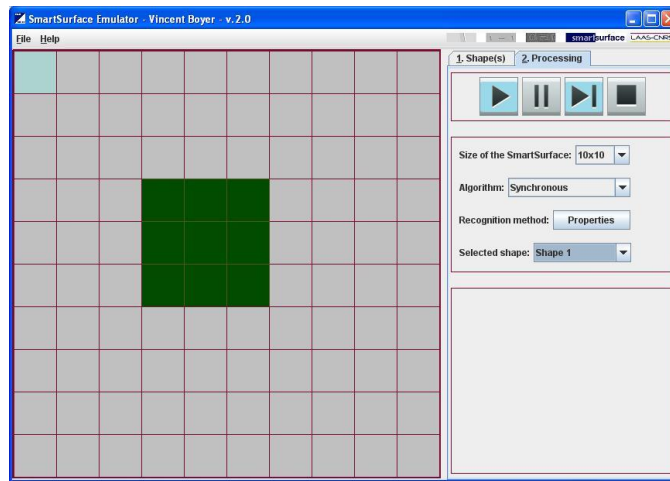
SmartSurface Emulator - Vincent Boyer - v.2.0

File Help

smartsurface LAAS-CNRS

1. Shape(s) 2. Processing

Size of the SmartSurface: 10x10

Algorithm: Synchronous

Recognition method: Properties

Selected shape: Shape 1